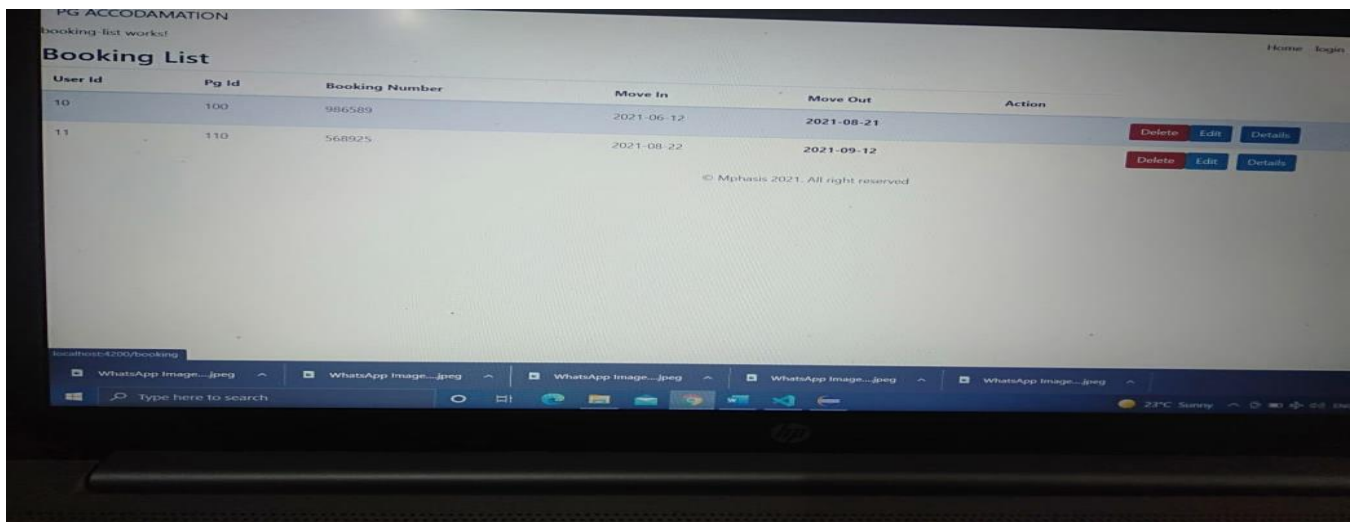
PG ACCODAMATION
booking-list works!

Home login

Booking List

| User Id | Pg Id | Booking Number | Move In | Move Out | Action |
|---|---|---|---|---|---|
| 10 | 100 | 986589 | 2021-06-12 | 2021-08-21 | Delete Edit Details |
| 11 | 110 | 568925 | 2021-08-22 | 2021-09-12 | Delete Edit Details |

© Mphasis 2021. All right reserved

localhost:4200/booking

WhatsApp Image....jpeg
WhatsApp Image....jpeg
WhatsApp Image....jpeg
WhatsApp Image....jpeg
WhatsApp Image....jpeg

Type here to search

23°C Sunny

hp